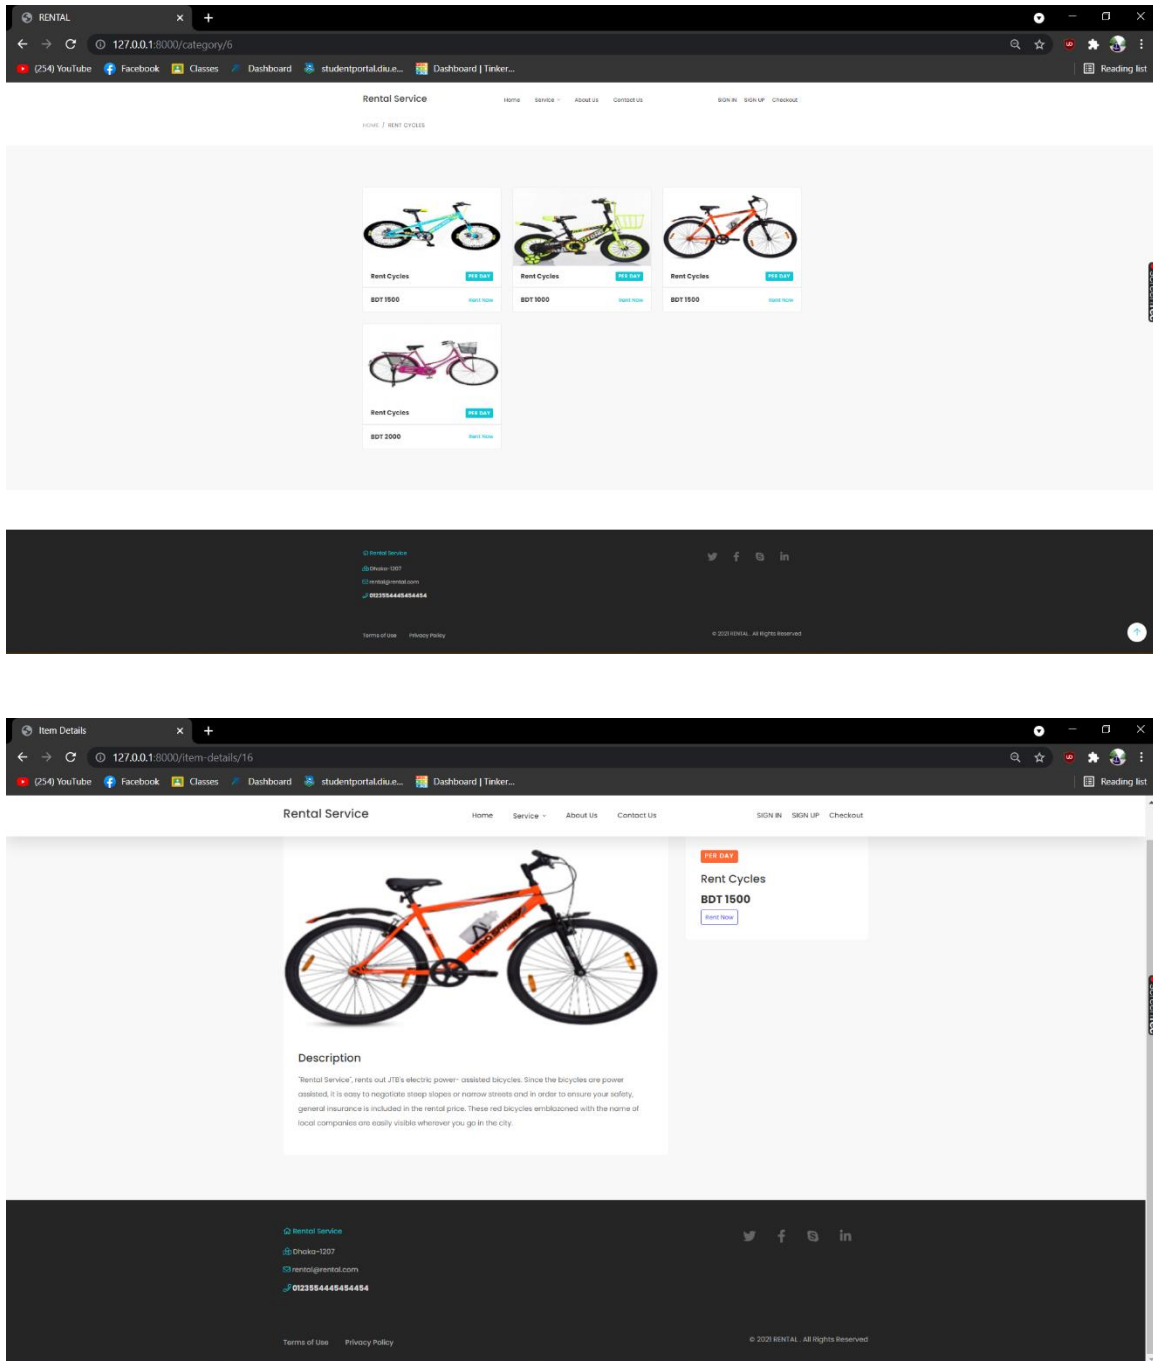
RENTAL
127.0.0.1:8000/category/6
(254) YouTube Facebook Classes Dashboard studentportal.diu.e... Dashboard | Tinker... Reading list

Rental Service
Home Service About Us Contact Us SIGN IN SIGN UP Checkout
HOME / RENT CYCLES

Rent Cycles PER DAY
BDT 1500 Rent Now

Rent Cycles PER DAY
BDT 1000 Rent Now

Rent Cycles PER DAY
BDT 1500 Rent Now

Rent Cycles PER DAY
BDT 2000 Rent Now

Rental Service
Dhaka-1207
rental@rental.com
0123554445454454

Terms of Use Privacy Policy
© 2021 RENTAL . All Rights Reserved

Item Details
127.0.0.1:8000/item-details/16
(254) YouTube Facebook Classes Dashboard studentportal.diu.e... Dashboard | Tinker... Reading list

Rental Service
Home Service About Us Contact Us SIGN IN SIGN UP Checkout

PER DAY
Rent Cycles
BDT 1500
Rent Now

Description
"Rental Service", rents out JTB's electric power- assisted bicycles. Since the bicycles are power assisted, it is easy to negotiate steep slopes or narrow streets and in order to ensure your safety, general insurance is included in the rental price. These red bicycles emblazoned with the name of local companies are easily visible wherever you go in the city.

Rental Service
Dhaka-1207
rental@rental.com
0123554445454454

Terms of Use Privacy Policy
© 2021 RENTAL . All Rights Reserved